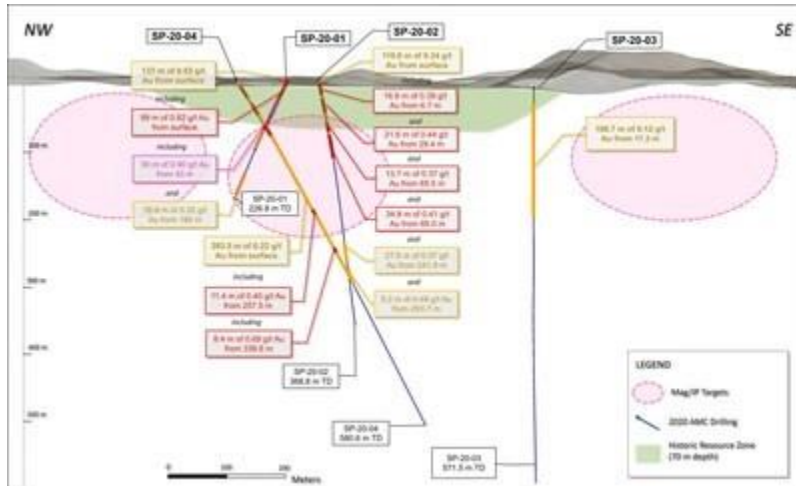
NW

SE

SP-20-04

SP-20-01

SP-20-02

SP-20-03

127 m of 0.53 g/t Au from surface

119.8 m of 0.24 g/t Au from surface

including

including

99 m of 0.62 g/t Au from surface

16.8 m of 0.38 g/t Au from 6.7 m

and

21.5 m of 0.44 g/t Au from 29.4 m

including

and

38 m of 0.90 g/t Au from 62 m

13.7 m of 0.37 g/t Au from 69.5 m

186.7 m of 0.12 g/t Au from 11.3 m

and

and

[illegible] Au from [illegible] m

SP-20-01
229.9 m TD

34.8 m of 0.41 g/t Au from 95.0 m

and

293.0 m of 0.22 g/t Au from surface

27.5 m of 0.37 g/t Au from 251.8 m

and

including

5.2 m of 0.48 g/t Au from 293.7 m

71.4 m of 0.40 g/t Au from 257.3 m

including

8.4 m of 0.69 g/t Au from 338.6 m

SP-20-02
368.8 m TD

SP-20-04
580.6 m TD

SP-20-03
571.5 m TD

LEGEND

Mag/IP Targets

2020 AMC Drilling

Historic Resource Zone (70 m depth)

0 100 200
Meters

100 m

200 m

300 m

400 m

500 m